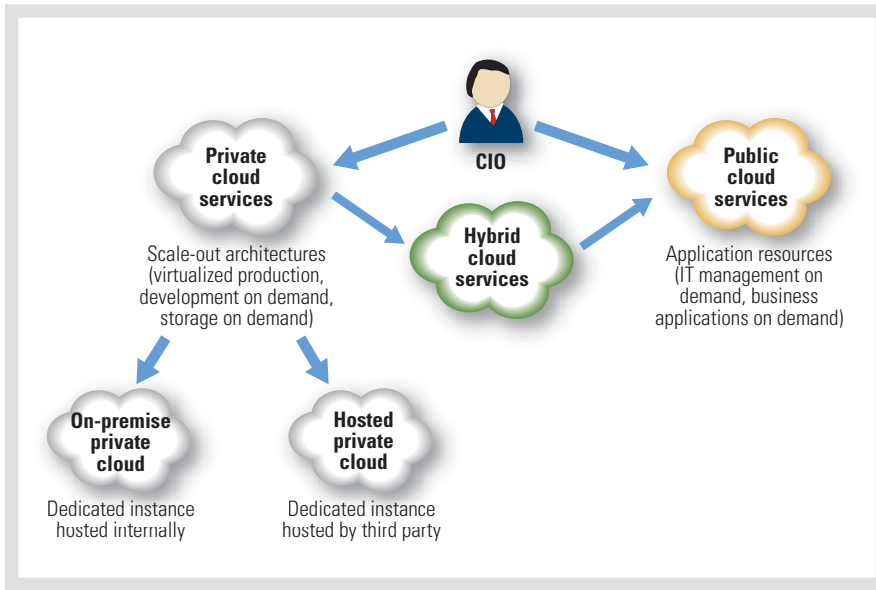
CIO

Private cloud services

Scale-out architectures (virtualized production, development on demand, storage on demand)

Hybrid cloud services

Public cloud services

Application resources (IT management on demand, business applications on demand)

On-premise private cloud

Dedicated instance hosted internally

Hosted private cloud

Dedicated instance hosted by third party